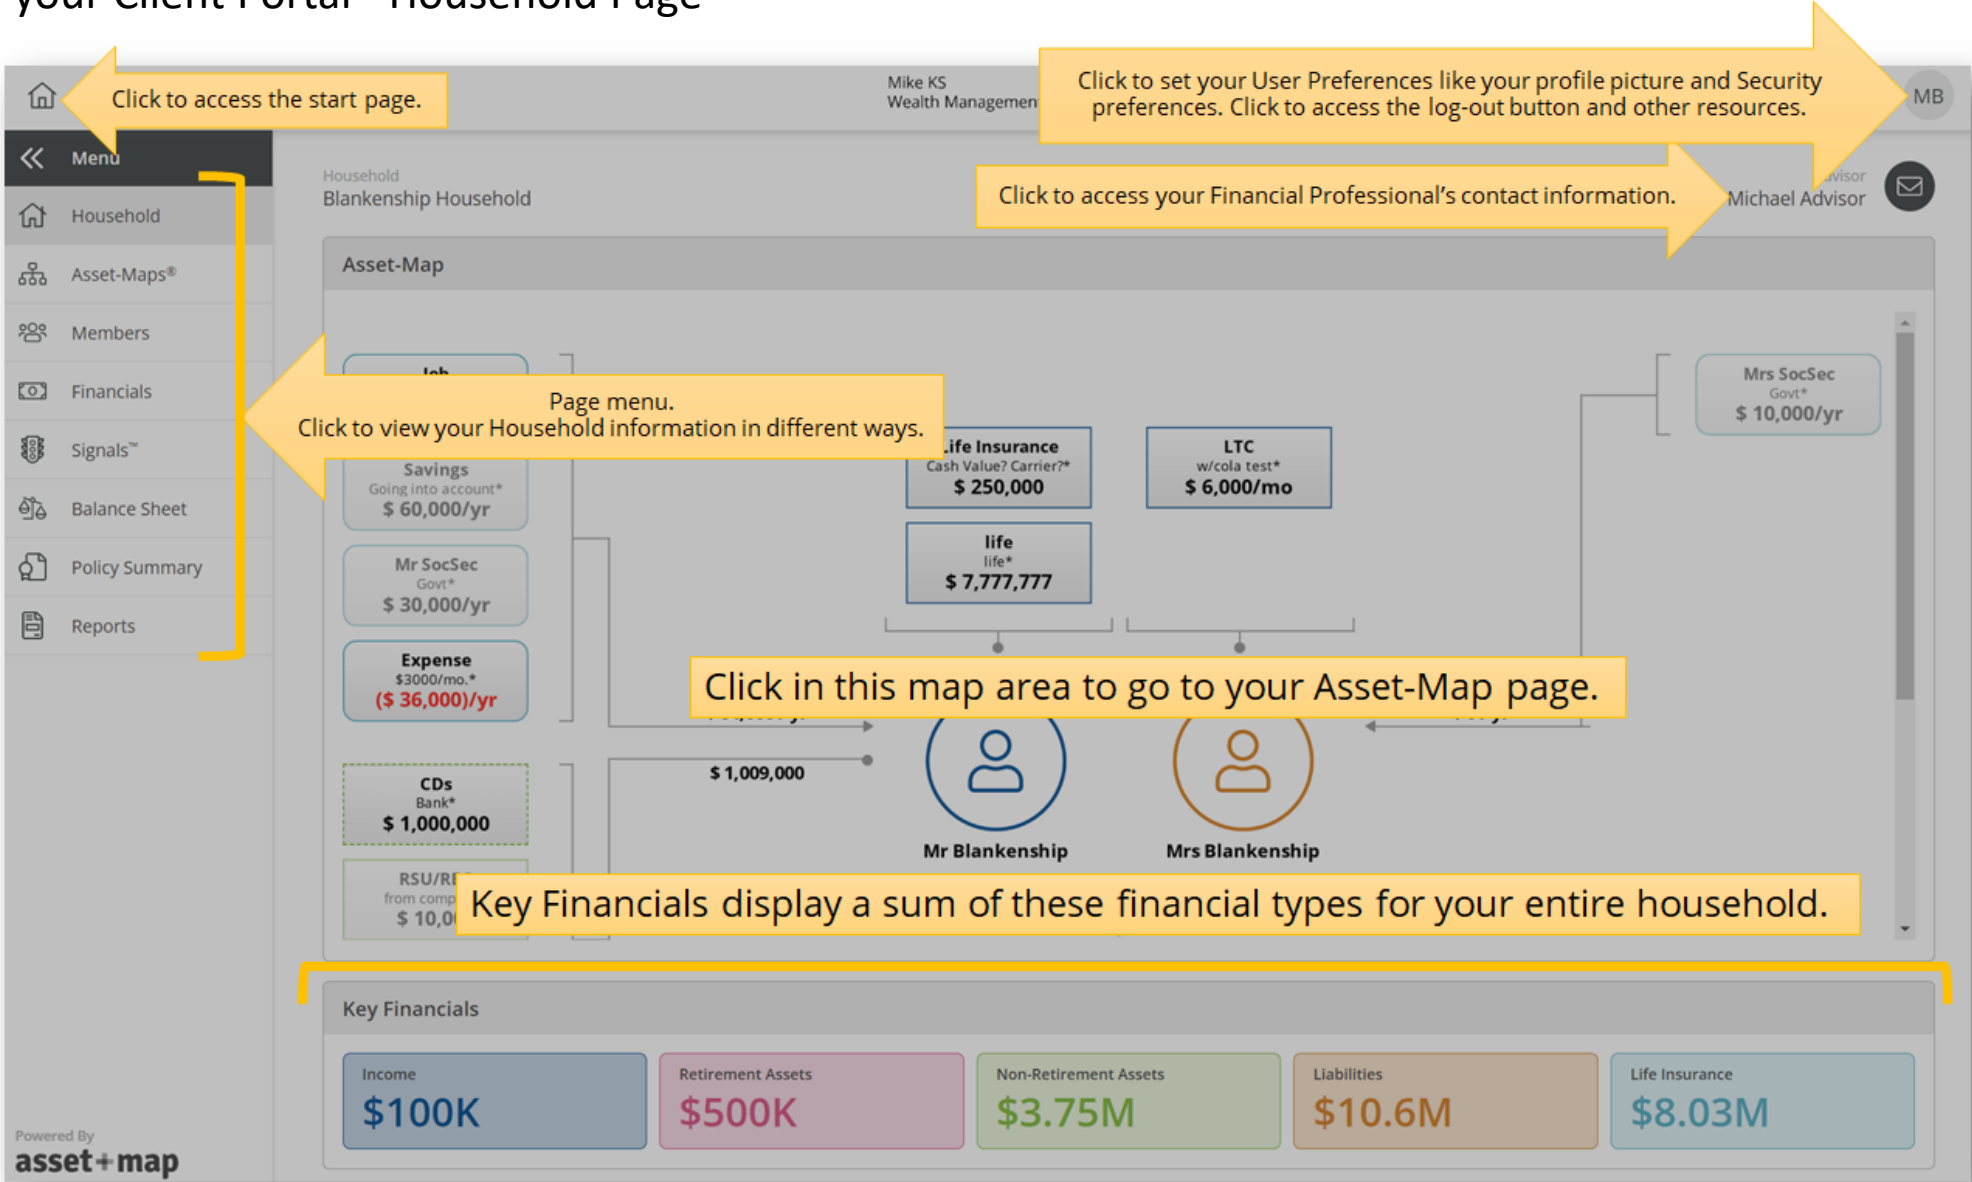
Your Client Portal - Household Page

Click to access the start page.

Mike KS
Wealth Managemen

Click to set your User Preferences like your profile picture and Security preferences. Click to access the log-out button and other resources.

MB

Menu

Household

Asset-Maps®

Members

Financials

Signals™

Balance Sheet

Policy Summary

Reports

Household
Blankenship Household

Click to access your Financial Professional's contact information.

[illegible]visor
Michael Advisor

Asset-Map

Job

Page menu.
Click to view your Household information in different ways.

Savings
Going into account*
$ 60,000/yr

Mr SocSec
Govt*
$ 30,000/yr

Expense
$3000/mo.*
($ 36,000)/yr

CDs
Bank*
$ 1,000,000

RSU/R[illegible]
from comp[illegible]
$ 10,0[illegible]

Life Insurance
Cash Value? Carrier?*
$ 250,000

life
life*
$ 7,777,777

LTC
w/cola test*
$ 6,000/mo

Mrs SocSec
Govt*
$ 10,000/yr

Click in this map area to go to your Asset-Map page.

$ 1,009,000

Mr Blankenship

Mrs Blankenship

Key Financials display a sum of these financial types for your entire household.

Key Financials

| Income | Retirement Assets | Non-Retirement Assets | Liabilities | Life Insurance |
|---|---|---|---|---|
| $100K | $500K | $3.75M | $10.6M | $8.03M |

Powered By
asset+map